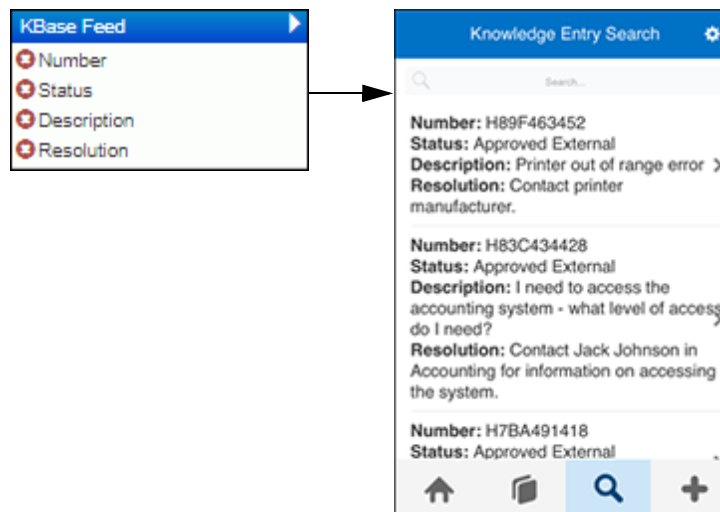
KBase Feed
Number
Status
Description
Resolution

Knowledge Entry Search

Search...

**Number:** H89F463452
**Status:** Approved External
**Description:** Printer out of range error
**Resolution:** Contact printer manufacturer.

**Number:** H83C434428
**Status:** Approved External
**Description:** I need to access the accounting system - what level of access do I need?
**Resolution:** Contact Jack Johnson in Accounting for information on accessing the system.

**Number:** H7BA491418
**Status:** Approved External